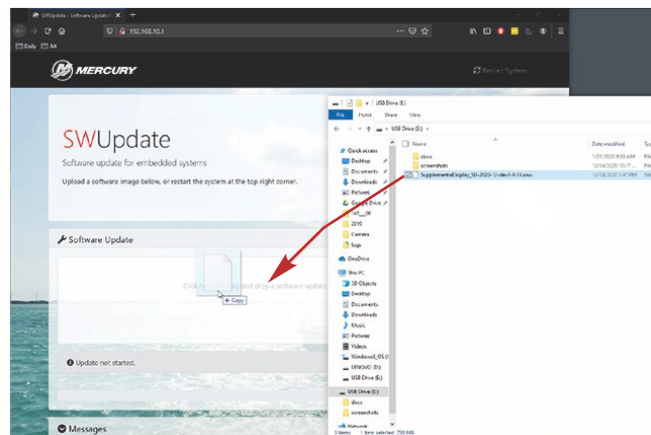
SWUpdate - Software Update f ×
192.168.10.1
Daily  Alt

MERCURY
Restart System

SWUpdate
Software update for embedded systems
Upload a software image below, or restart the system at the top right corner.

Software Update
Click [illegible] and drop a software update
+ Copy

Update not started.

Messages

USB Drive (E:)
File  Home  Share  View
USB Drive (E:)
Quick access
Desktop
Documents
Downloads
Pictures
Google Drive
2015
Camera
logo
OneDrive
This PC
3D Objects
Desktop
Documents
Downloads
Music
Pictures
Videos
Windows10_OS (C:)
LENOVO (D:)
USB Drive (E:)
USB Drive (E:)
docs
screenshots
Network
Name
docs
screenshots
SupplementalDisplay_SD-2020-12-dec1-9.13.swu
Date modified
1/21/2020 9:58 AM
12/14/2020 10:17 ...
12/14/2020 3:47 PM
3 items  1 item selected 758 MB